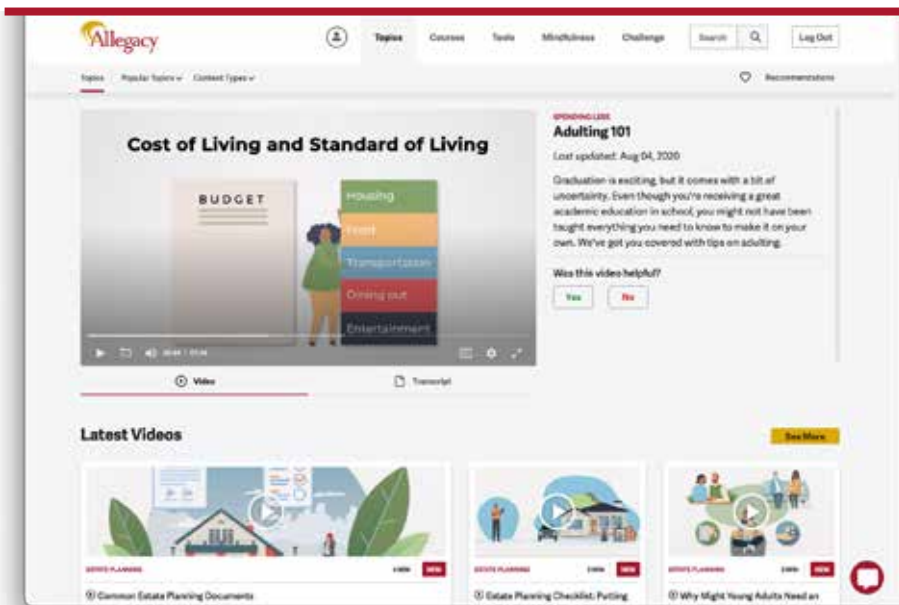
Allegacy

Topics Courses Tools Mindfulness Challenge Search Log Out

Topics Popular Topics Content Types

Recommendations

Cost of Living and Standard of Living

BUDGET

Housing

Food

Transportation

Dining out

Entertainment

SPENDING LESS

Adulting 101

Last updated: Aug 04, 2020

Graduation is exciting, but it comes with a bit of uncertainty. Even though you're receiving a great academic education in school, you might not have been taught everything you need to know to make it on your own. We've got you covered with tips on adulting.

Was this video helpful?

Yes No

Video Transcript

Latest Videos

See More

ESTATE PLANNING NEW

Common Estate Planning Documents

ESTATE PLANNING NEW

Estate Planning Checklist: Putting

ESTATE PLANNING NEW

Why Might Young Adults Need an